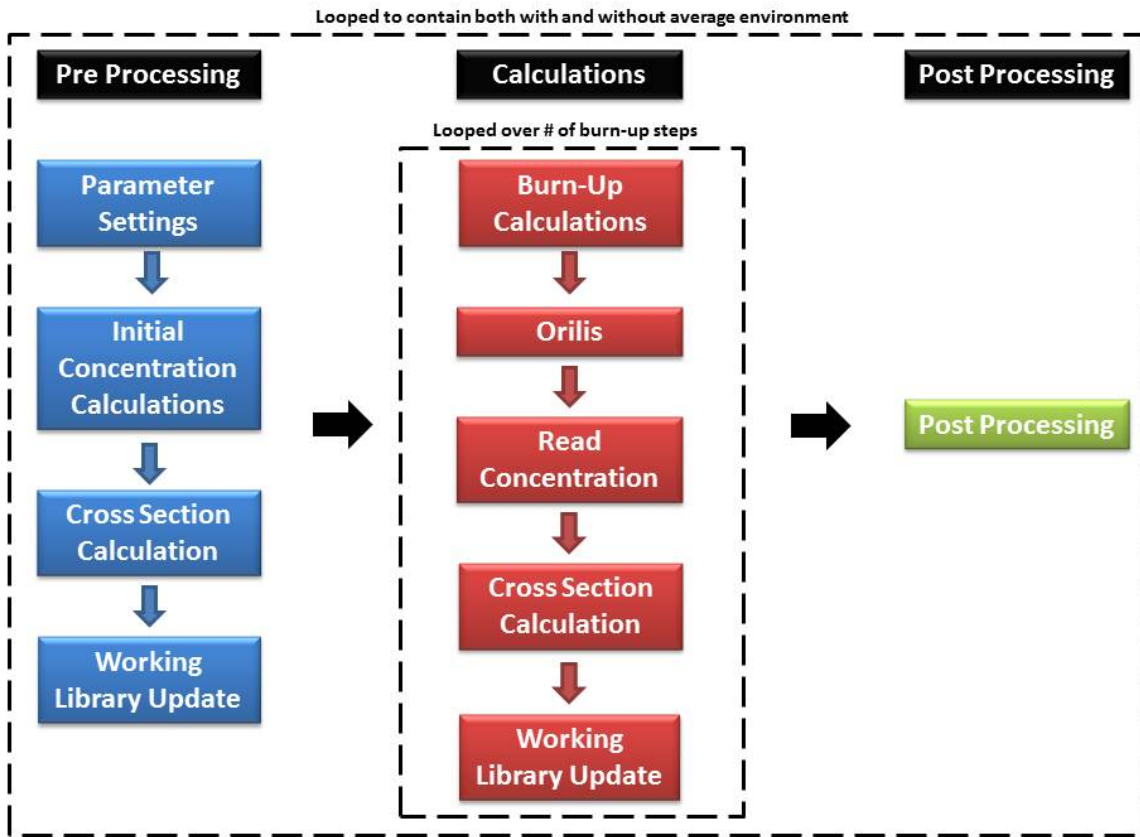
Looped to contain both with and without average environment

Pre Processing

Calculations

Post Processing

Parameter Settings

Initial Concentration Calculations

Cross Section Calculation

Working Library Update

Looped over # of burn-up steps

Burn-Up Calculations

Orilis

Read Concentration

Cross Section Calculation

Working Library Update

Post Processing